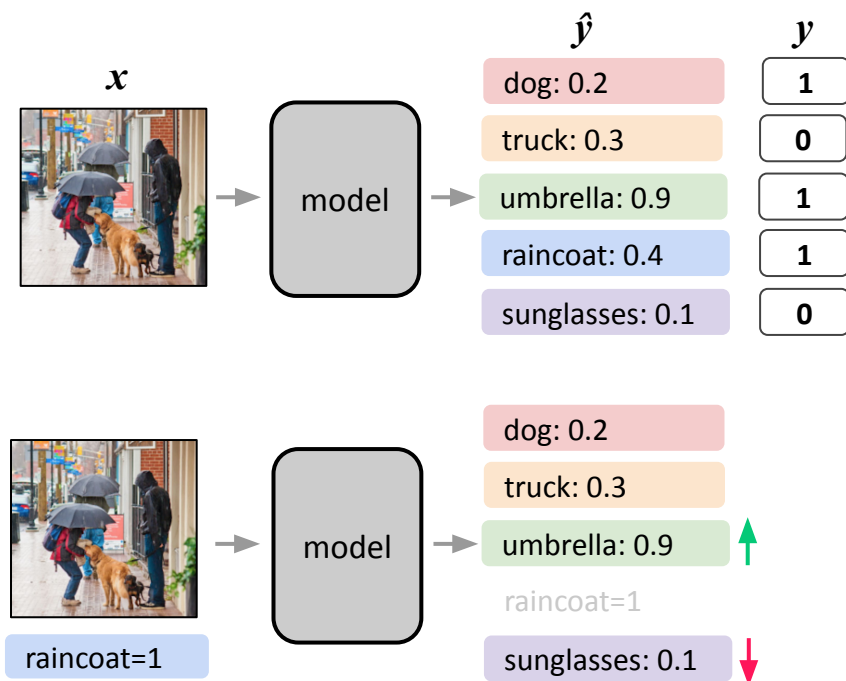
$\boldsymbol{x}$

model

$\hat{\boldsymbol{y}}$

dog: 0.2

truck: 0.3

umbrella: 0.9

raincoat: 0.4

sunglasses: 0.1

$\boldsymbol{y}$

1

0

1

1

0

model

dog: 0.2

truck: 0.3

umbrella: 0.9

raincoat=1

sunglasses: 0.1

raincoat=1